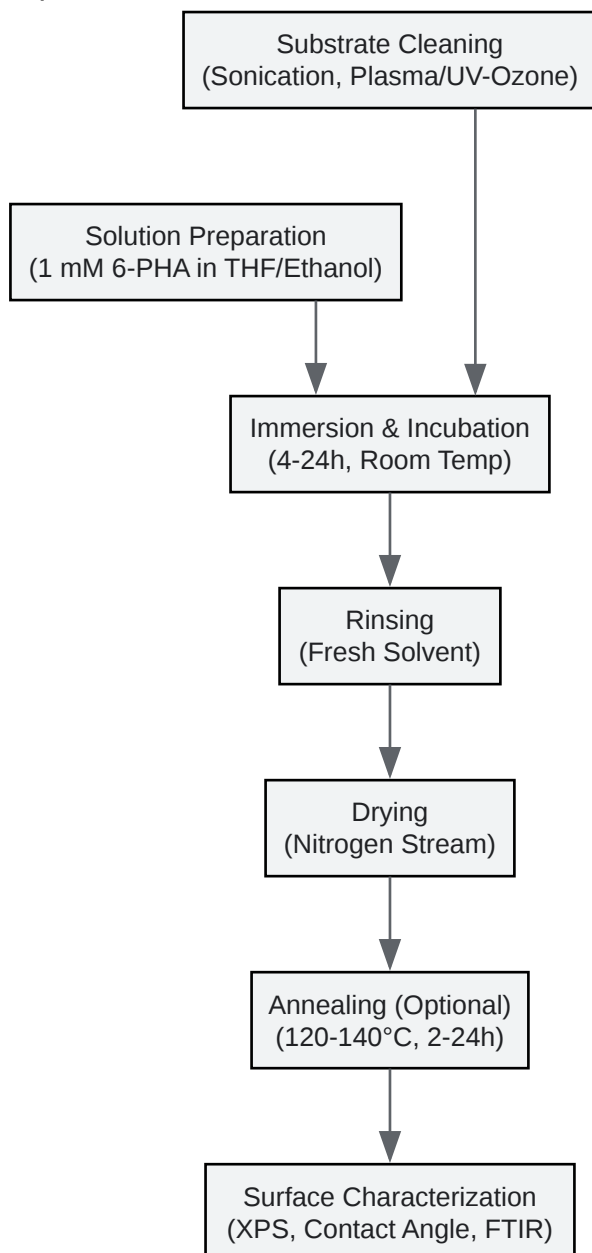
Substrate Cleaning
(Sonication, Plasma/UV-Ozone)

Solution Preparation
(1 mM 6-PHA in THF/Ethanol)

Immersion & Incubation
(4-24h, Room Temp)

Rinsing
(Fresh Solvent)

Drying
(Nitrogen Stream)

Annealing (Optional)
(120-140°C, 2-24h)

Surface Characterization
(XPS, Contact Angle, FTIR)